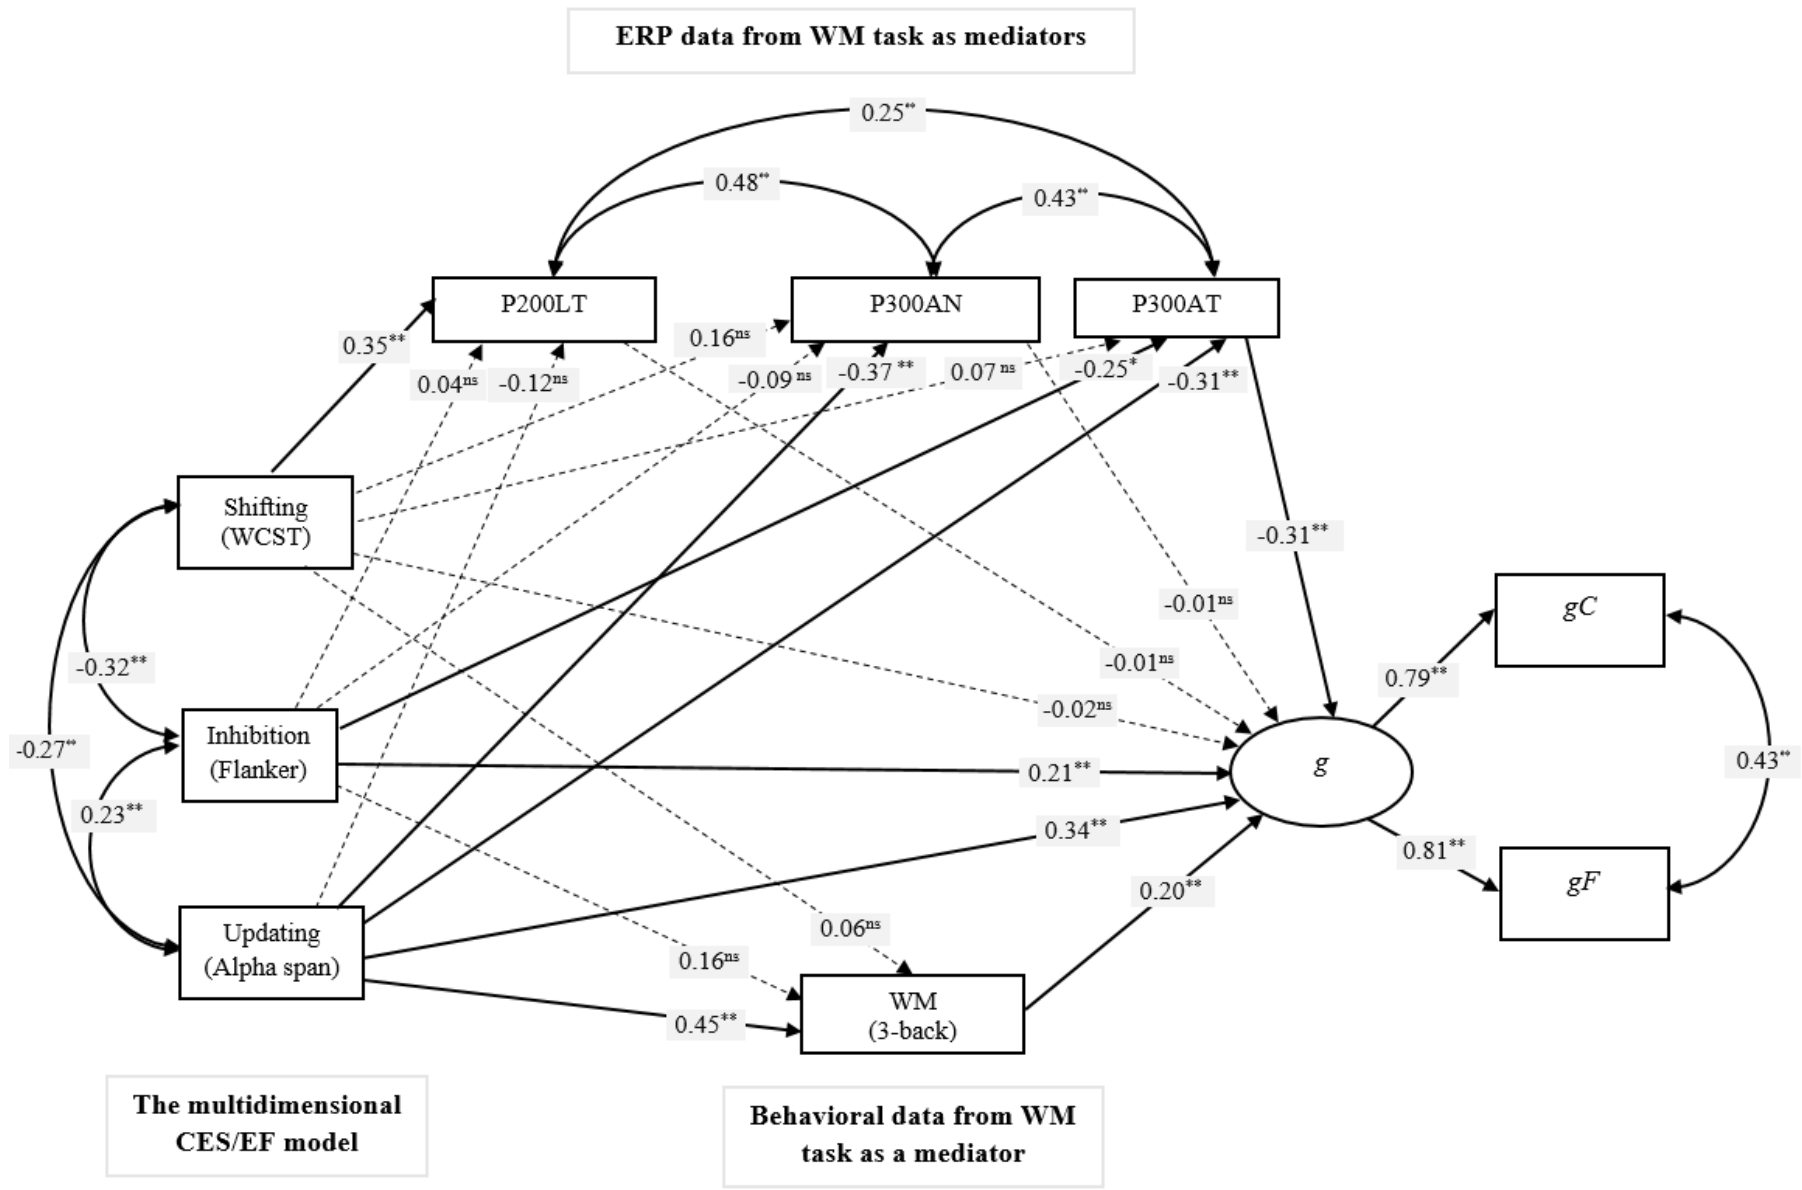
ERP data from WM task as mediators

$0.25^{**}$

$0.48^{**}$

$0.43^{**}$

P200LT

P300AN

P300AT

$0.35^{**}$

$0.16^{ns}$

$0.04^{ns}$

$-0.12^{ns}$

$-0.09^{ns}$

$-0.37^{**}$

$0.07^{ns}$

$-0.25^{*}$

$-0.31^{**}$

Shifting (WCST)

$-0.31^{**}$

$-0.01^{ns}$

$-0.01^{ns}$

$-0.32^{**}$

$-0.02^{ns}$

$gC$

$0.79^{**}$

$-0.27^{**}$

Inhibition (Flanker)

$0.21^{**}$

$g$

$0.43^{**}$

$0.23^{**}$

$0.34^{**}$

$0.81^{**}$

$gF$

$0.20^{**}$

$0.06^{ns}$

Updating (Alpha span)

$0.16^{ns}$

WM (3-back)

$0.45^{**}$

The multidimensional CES/EF model

Behavioral data from WM task as a mediator